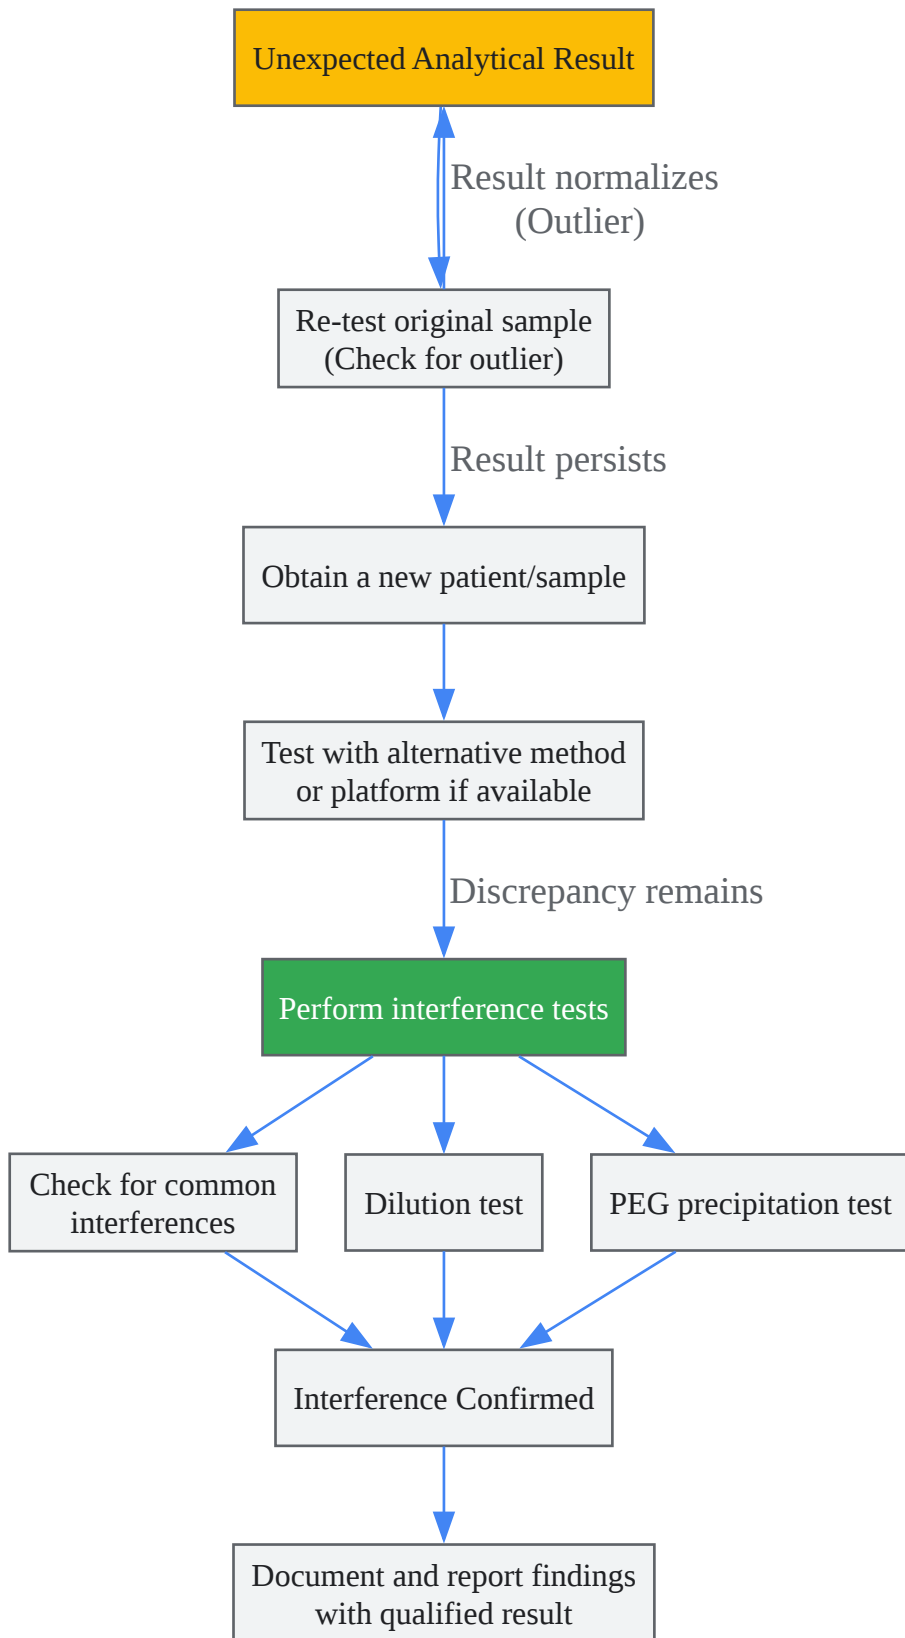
Unexpected Analytical Result

Result normalizes (Outlier)

Re-test original sample (Check for outlier)

Result persists

Obtain a new patient/sample

Test with alternative method or platform if available

Discrepancy remains

Perform interference tests

Check for common interferences

Dilution test

PEG precipitation test

Interference Confirmed

Document and report findings with qualified result